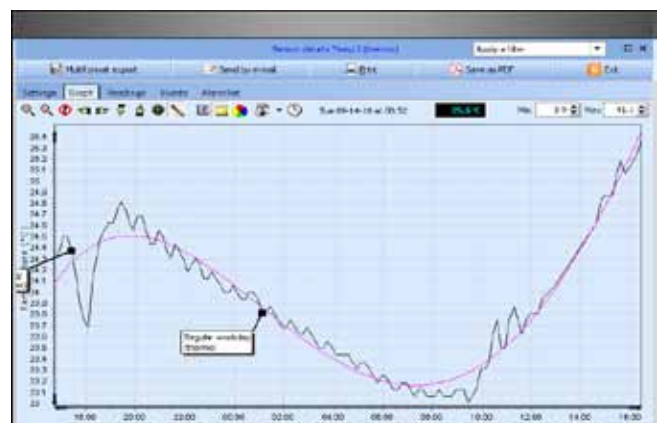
Sensor details Theta 1 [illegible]

Hourly = 10m

Multi-sensor export

Send by e-mail

Print

Save as PDF

Exit

Settings

Graph

Readings

Events

Alarms

Sun 09-14-18 at 05:52

25.5 °C

Min

Max

26.6
26.4
26.2
26.0
25.8
25.6
25.4
25.2
25.0
24.8
24.6
24.4
24.2
24.0
23.8
23.6
23.4
23.2
23.0
22.8
22.6
22.4
22.2
22.0

Regular weekday thermo

18:00
20:00
22:00
00:00
02:00
04:00
06:00
08:00
10:00
12:00
14:00
16:00